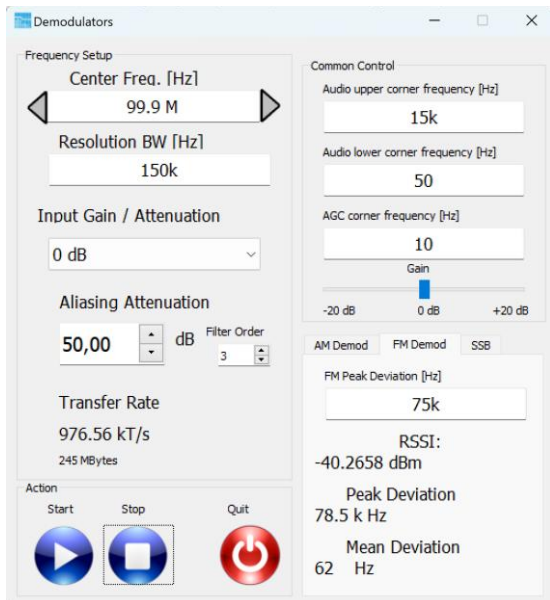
Demodulators

Frequency Setup

Center Freq. [Hz]

99.9 M

Resolution BW [Hz]

150k

Input Gain / Attenuation

0 dB

Aliasing Attenuation

50,00

dB

Filter Order

3

Transfer Rate

976.56 kT/s

245 MBytes

Action

Start

Stop

Quit

Common Control

Audio upper corner frequency [Hz]

15k

Audio lower corner frequency [Hz]

50

AGC corner frequency [Hz]

10

Gain

-20 dB

0 dB

+20 dB

AM Demod

FM Demod

SSB

FM Peak Deviation [Hz]

75k

RSSI:
-40.2658 dBm

Peak Deviation
78.5 k Hz

Mean Deviation
62 Hz